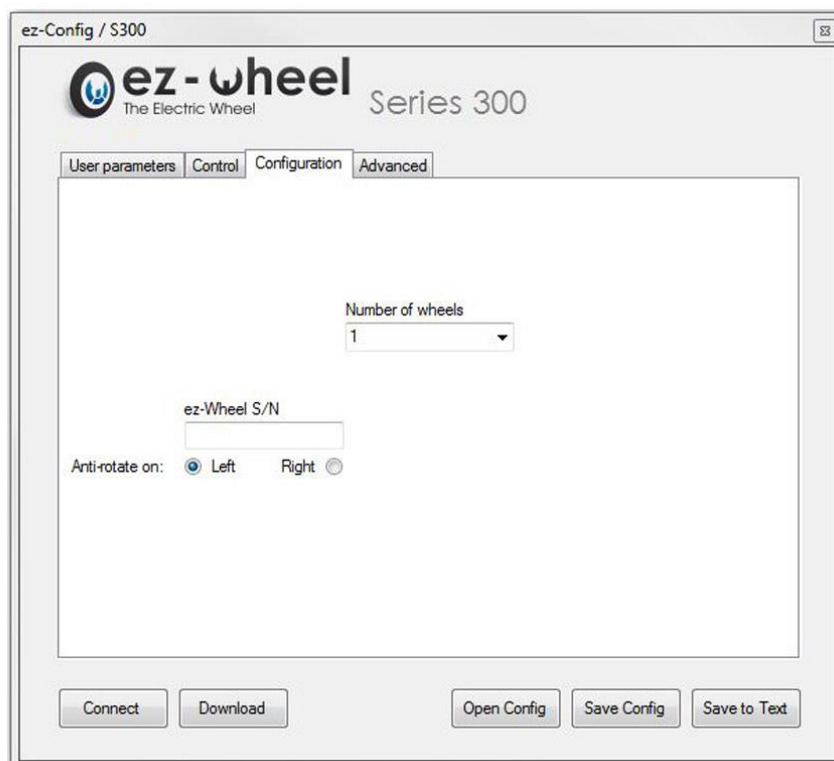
ez-Config / S300

ez-wheel
The Electric Wheel
Series 300

User parameters | Control | Configuration | Advanced

Number of wheels
1

ez-Wheel S/N

Anti-rotate on: Left Right

Connect
Download
Open Config
Save Config
Save to Text